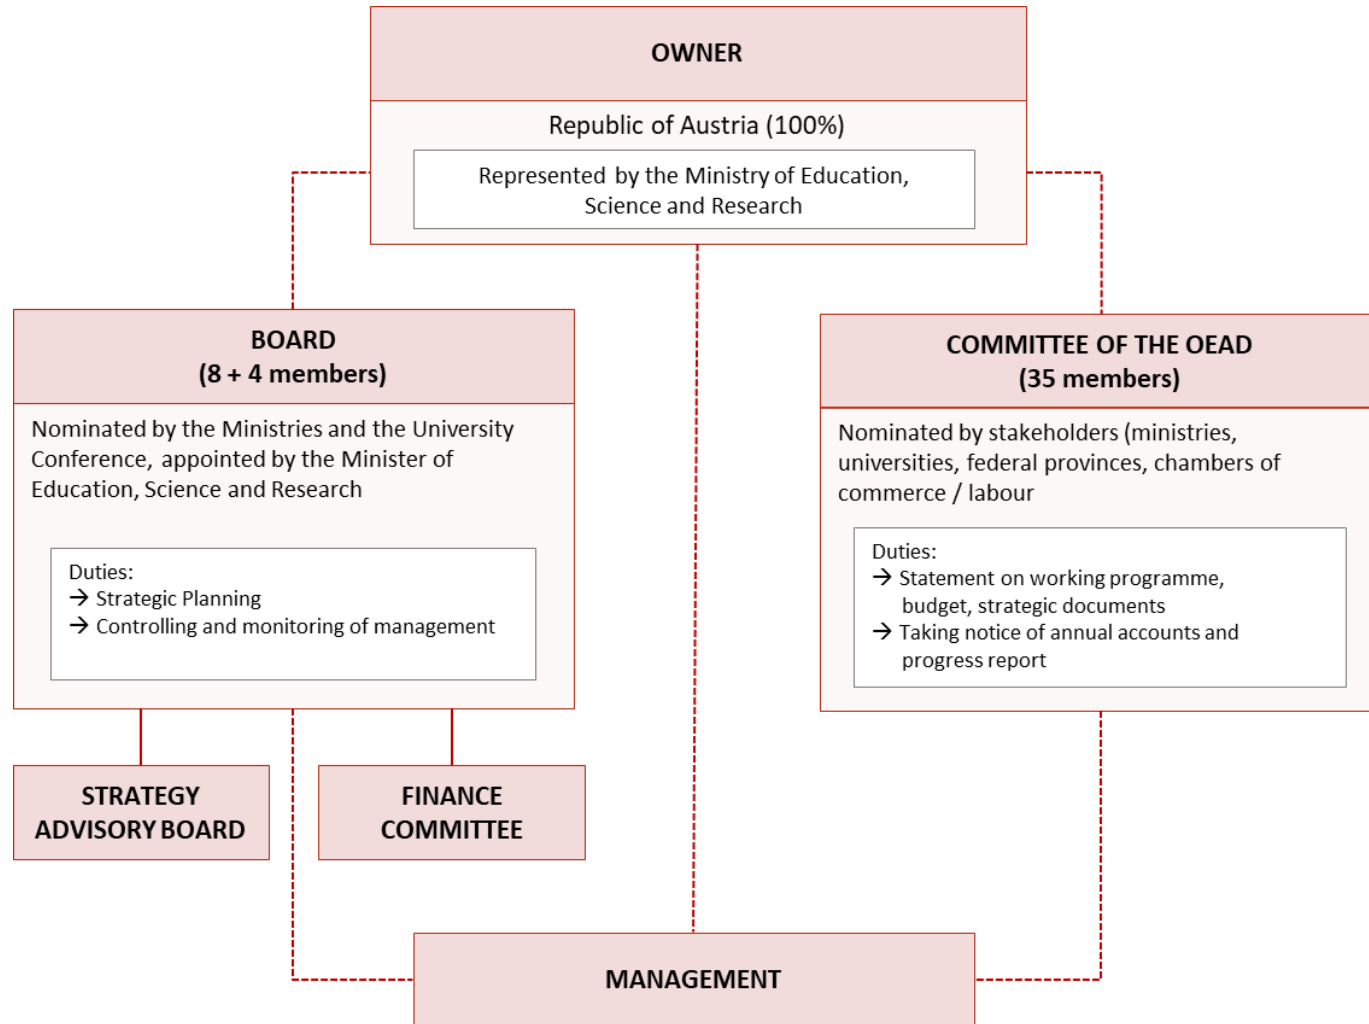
OWNER

Republic of Austria (100%)

Represented by the Ministry of Education, Science and Research

BOARD
(8 + 4 members)

Nominated by the Ministries and the University Conference, appointed by the Minister of Education, Science and Research

Duties:
→ Strategic Planning
→ Controlling and monitoring of management

COMMITTEE OF THE OEAD
(35 members)

Nominated by stakeholders (ministries, universities, federal provinces, chambers of commerce / labour

Duties:
→ Statement on working programme, budget, strategic documents
→ Taking notice of annual accounts and progress report

STRATEGY ADVISORY BOARD

FINANCE COMMITTEE

MANAGEMENT